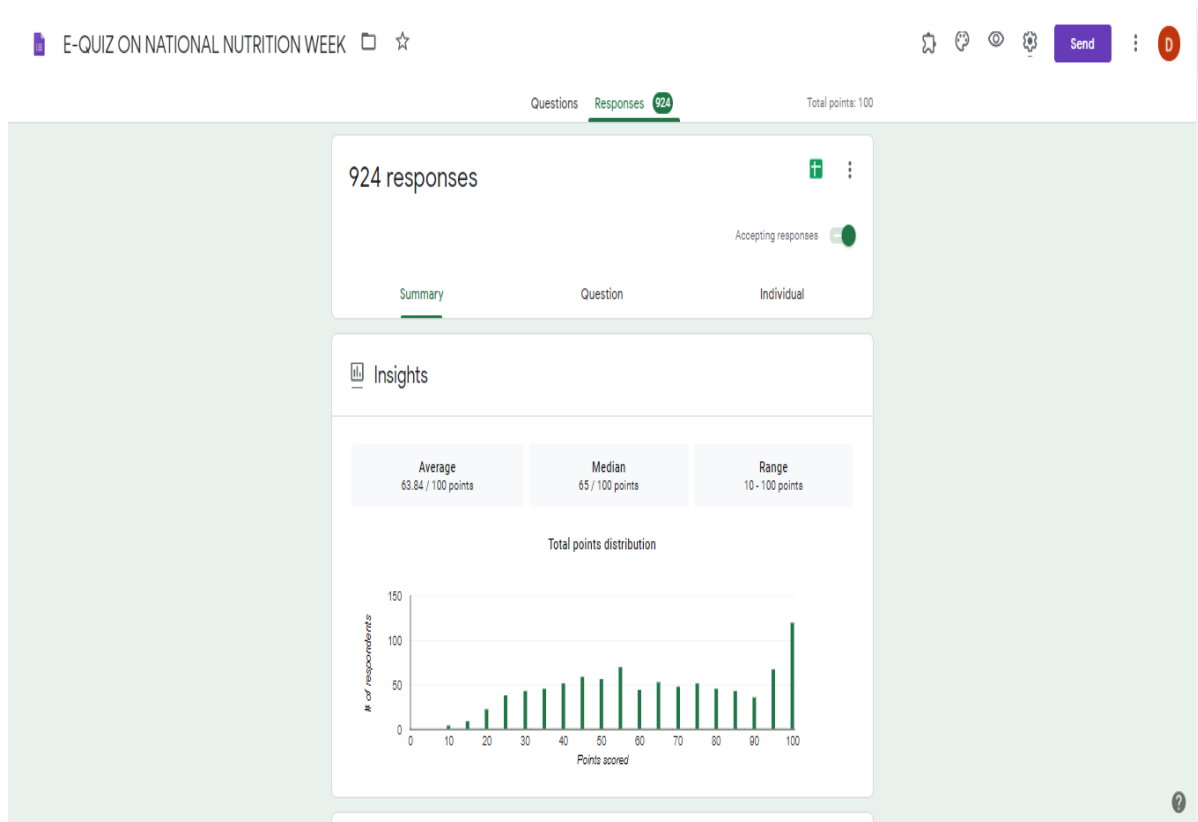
E-QUIZ ON NATIONAL NUTRITION WEEK

Send

D

Questions Responses 924

Total points: 100

924 responses

Accepting responses

Summary Question Individual

Insights

| Average | Median | Range |
|---|---|---|
| 63.84 / 100 points | 65 / 100 points | 10 - 100 points |

Total points distribution

150
100
50
0

# of respondents

0 10 20 30 40 50 60 70 80 90 100

Points scored

?